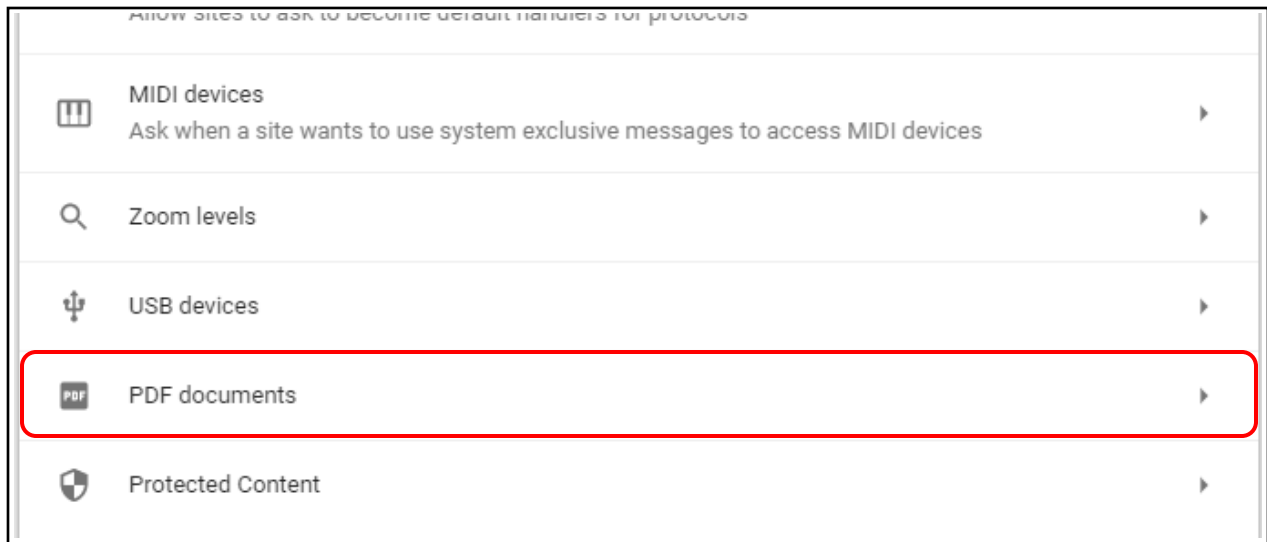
Allow sites to ask to become default handlers for protocols

MIDI devices
Ask when a site wants to use system exclusive messages to access MIDI devices

Zoom levels

USB devices

PDF PDF documents

Protected Content